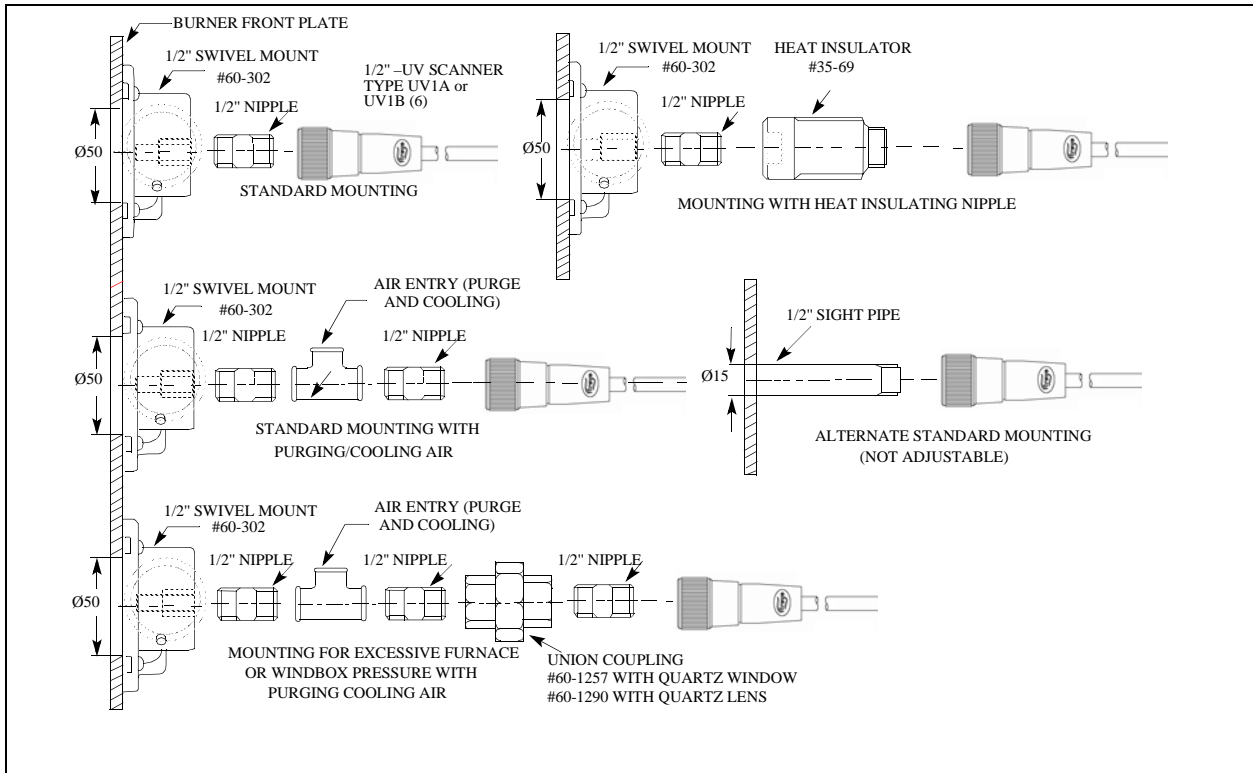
BURNER FRONT PLATE

1/2" SWIVEL MOUNT #60-302

1/2" –UV SCANNER TYPE UV1A or UV1B (6)

1/2" NIPPLE

Ø50

STANDARD MOUNTING

1/2" SWIVEL MOUNT #60-302

HEAT INSULATOR #35-69

1/2" NIPPLE

Ø50

MOUNTING WITH HEAT INSULATING NIPPLE

1/2" SWIVEL MOUNT #60-302

AIR ENTRY (PURGE AND COOLING)

1/2" NIPPLE

1/2" NIPPLE

Ø50

STANDARD MOUNTING WITH PURGING/COOLING AIR

1/2" SIGHT PIPE

Ø15

ALTERNATE STANDARD MOUNTING (NOT ADJUSTABLE)

1/2" SWIVEL MOUNT #60-302

AIR ENTRY (PURGE AND COOLING)

1/2" NIPPLE

1/2" NIPPLE

1/2" NIPPLE

Ø50

MOUNTING FOR EXCESSIVE FURNACE OR WINDBOX PRESSURE WITH PURGING COOLING AIR

UNION COUPLING
#60-1257 WITH QUARTZ WINDOW
#60-1290 WITH QUARTZ LENS